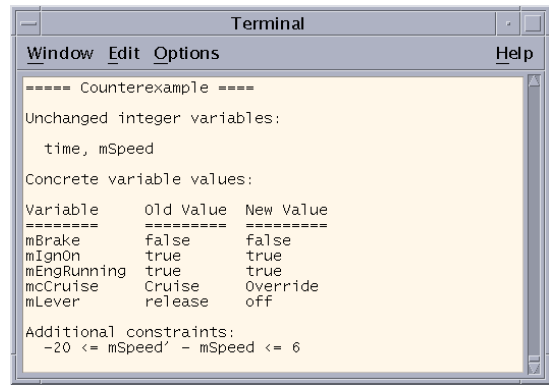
Terminal

Window Edit Options Help

===== Counterexample ====

Unchanged integer variables:

time, mSpeed

Concrete variable values:

| Variable | Old Value | New Value |
|---|---|---|
| mBrake | false | false |
| mIgnOn | true | true |
| mEngRunning | true | true |
| mcCruise | Cruise | Override |
| mLever | release | off |

Additional constraints:
-20 <= mSpeed' - mSpeed <= 6